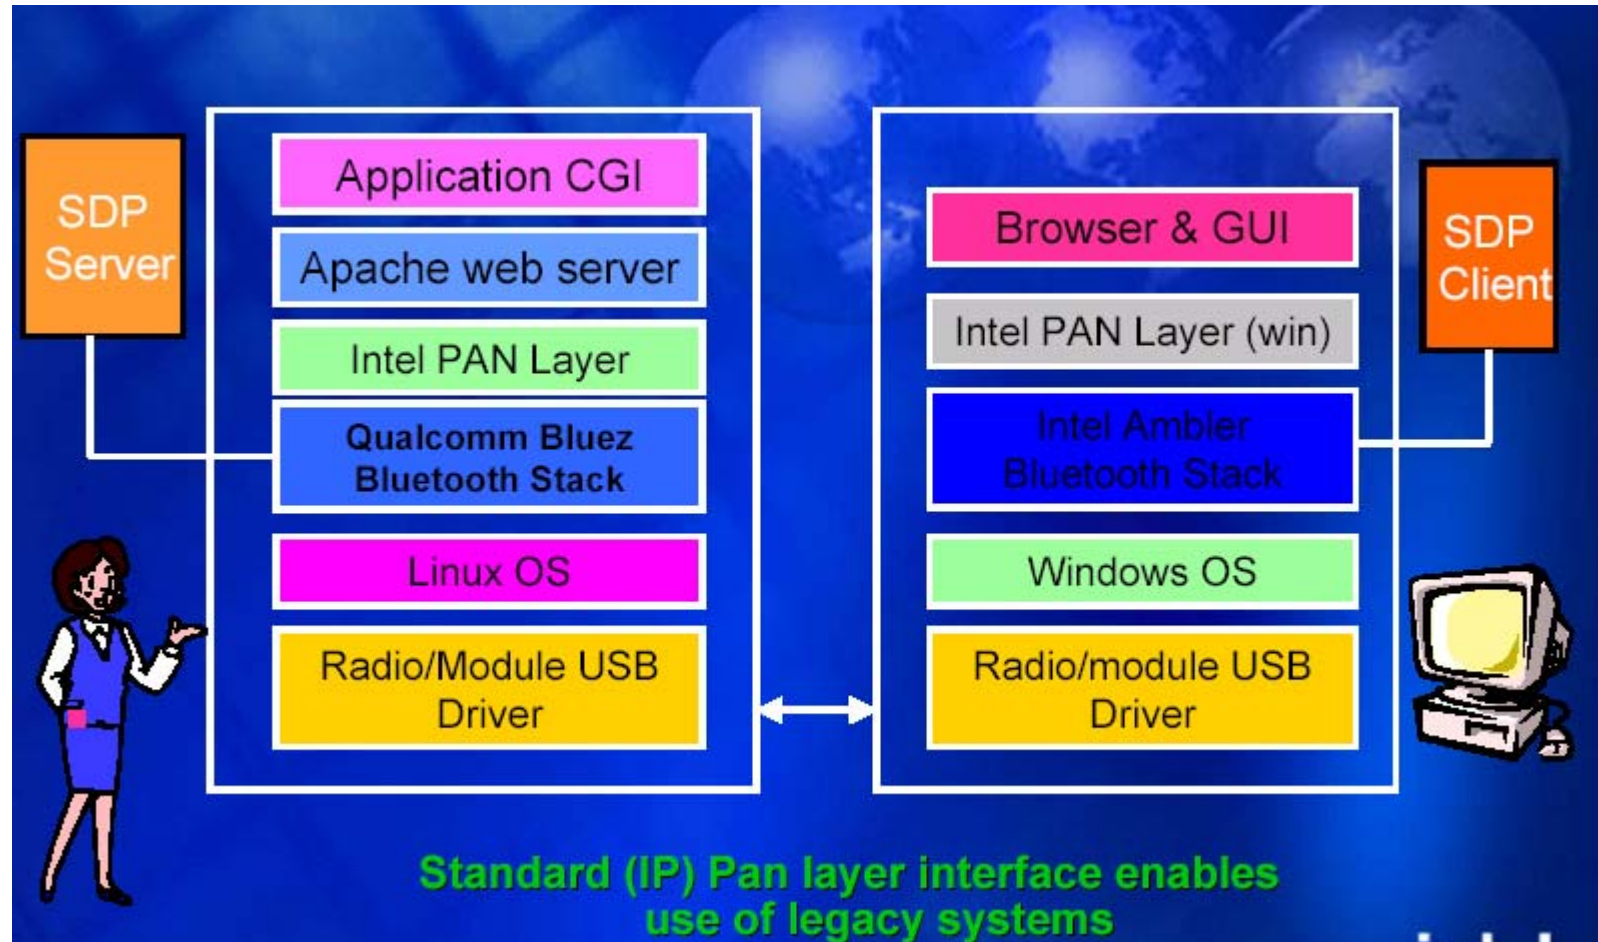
SDP Server

Application CGI

Apache web server

Intel PAN Layer

Qualcomm Bluez Bluetooth Stack

Linux OS

Radio/Module USB Driver

Browser & GUI

Intel PAN Layer (win)

Intel Ambler Bluetooth Stack

Windows OS

Radio/module USB Driver

SDP Client

Standard (IP) Pan layer interface enables use of legacy systems